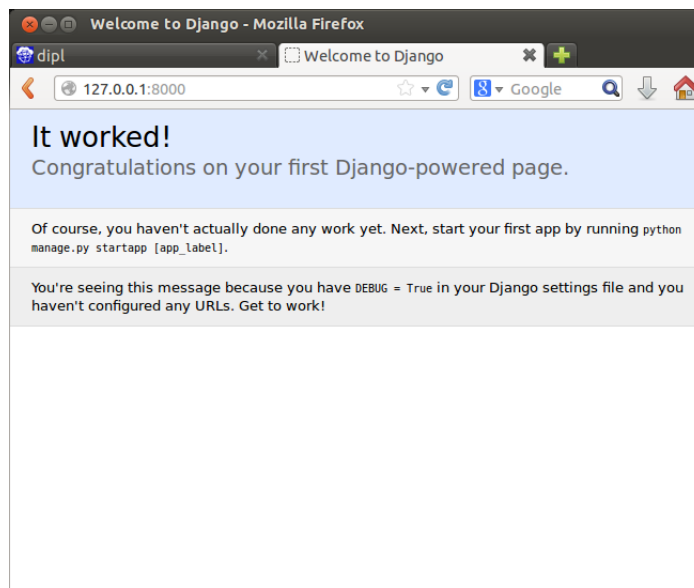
Welcome to Django - Mozilla Firefox

dipl

Welcome to Django

127.0.0.1:8000

Google

It worked!

Congratulations on your first Django-powered page.

Of course, you haven't actually done any work yet. Next, start your first app by running python manage.py startapp [app_label].

You're seeing this message because you have DEBUG = True in your Django settings file and you haven't configured any URLs. Get to work!